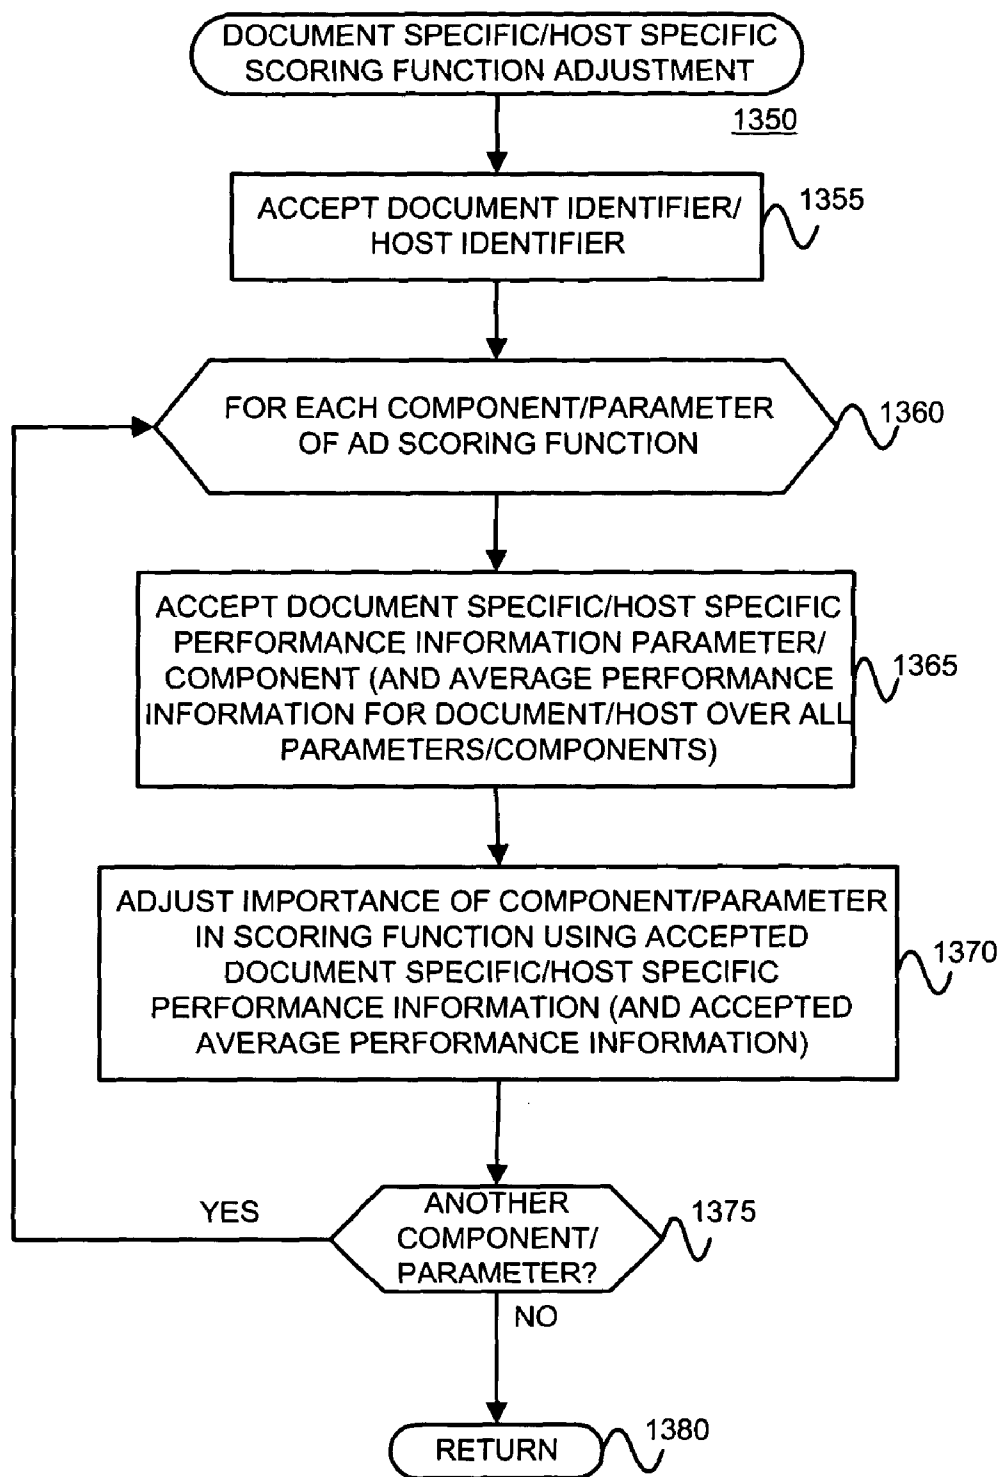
DOCUMENT SPECIFIC/HOST SPECIFIC SCORING FUNCTION ADJUSTMENT

1350

ACCEPT DOCUMENT IDENTIFIER/ HOST IDENTIFIER

1355

FOR EACH COMPONENT/PARAMETER OF AD SCORING FUNCTION

1360

ACCEPT DOCUMENT SPECIFIC/HOST SPECIFIC PERFORMANCE INFORMATION PARAMETER/ COMPONENT (AND AVERAGE PERFORMANCE INFORMATION FOR DOCUMENT/HOST OVER ALL PARAMETERS/COMPONENTS)

1365

ADJUST IMPORTANCE OF COMPONENT/PARAMETER IN SCORING FUNCTION USING ACCEPTED DOCUMENT SPECIFIC/HOST SPECIFIC PERFORMANCE INFORMATION (AND ACCEPTED AVERAGE PERFORMANCE INFORMATION)

1370

YES

ANOTHER COMPONENT/ PARAMETER?

1375

NO

RETURN

1380